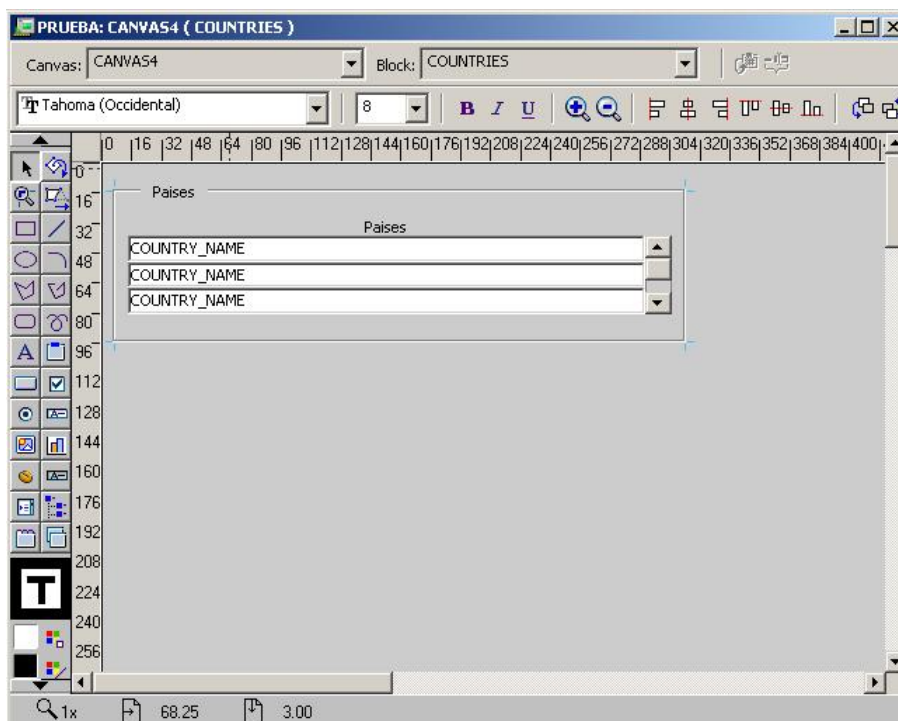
PRUEBA: CANVAS4 ( COUNTRIES )

Canvas: CANVAS4
Block: COUNTRIES

Tahoma (Occidental)
8
B I U

0 16 32 48 64 80 96 112 128 144 160 176 192 208 224 240 256 272 288 304 320 336 352 368 384 400

0 16 32 48 64 80 96 112 128 144 160 176 192 208 224 240 256

Paises

Paises

COUNTRY_NAME
COUNTRY_NAME
COUNTRY_NAME

1x 68.25 3.00